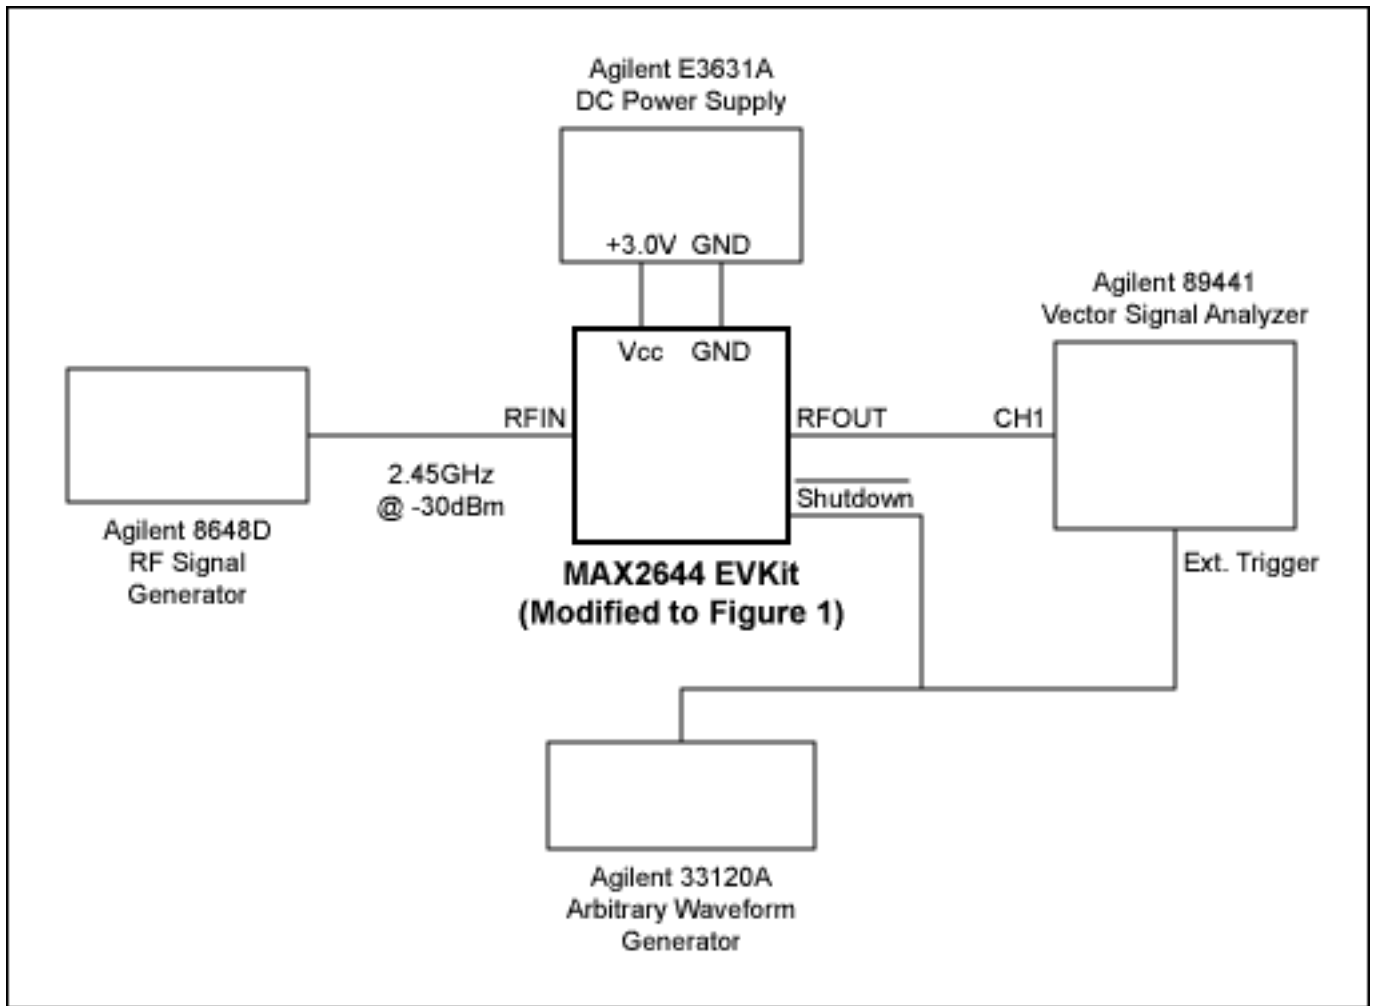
Agilent E3631A
DC Power Supply

+3.0V GND

Agilent 89441
Vector Signal Analyzer

Vcc GND

RFIN

RFOUT

CH1

2.45GHz
@ -30dBm

$\overline{\text{Shutdown}}$

Agilent 8648D
RF Signal
Generator

**MAX2644 EVKit**
**(Modified to Figure 1)**

Ext. Trigger

Agilent 33120A
Arbitrary Waveform
Generator